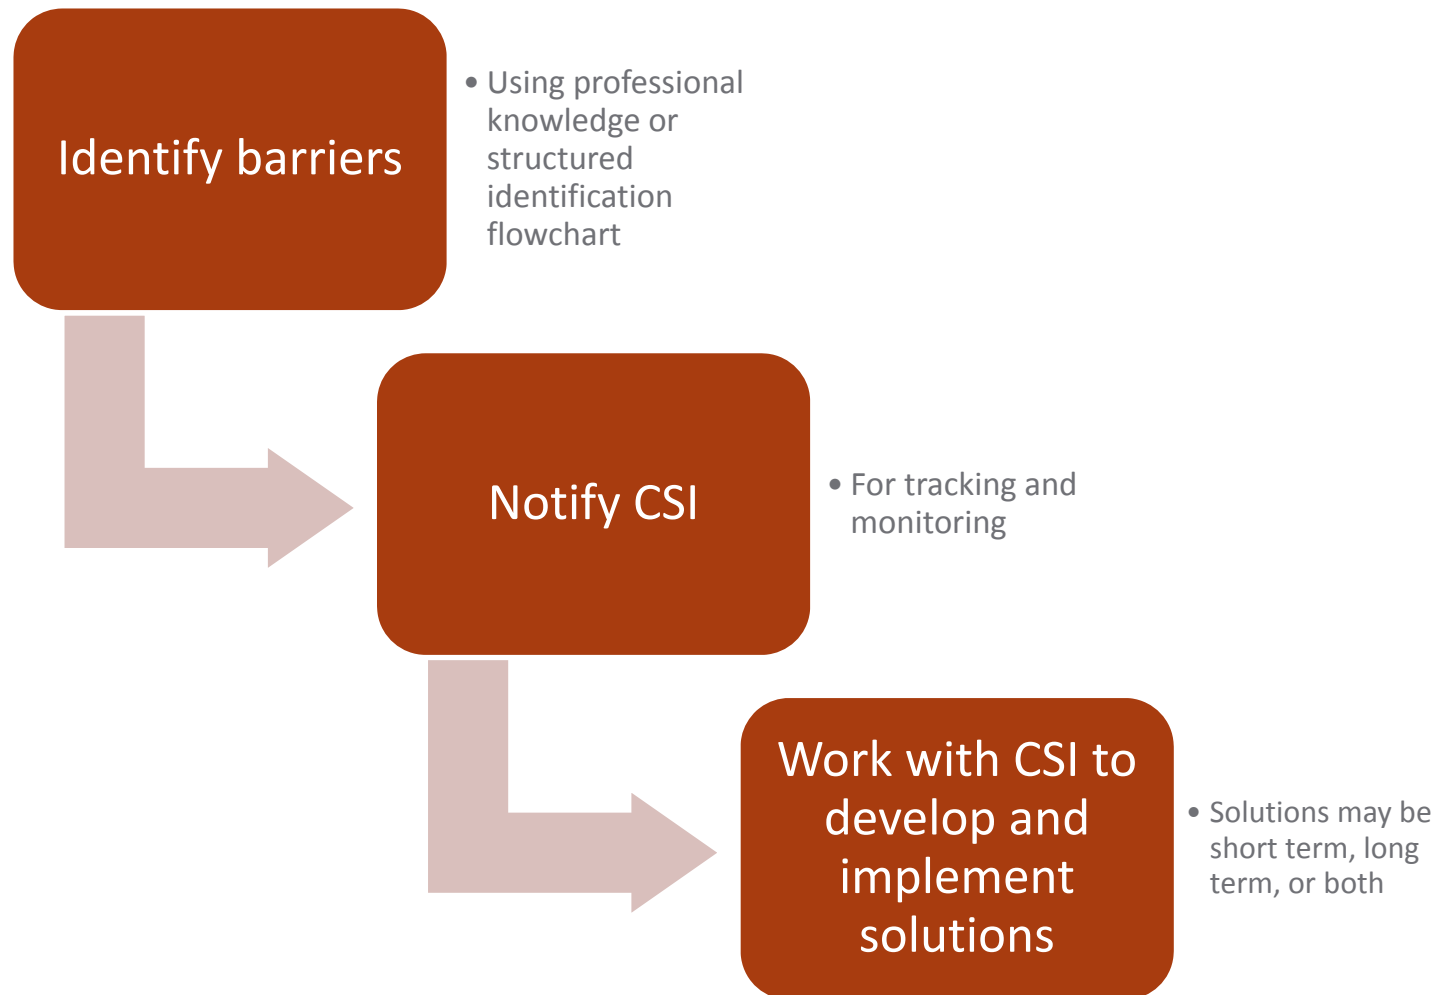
Identify barriers

• Using professional knowledge or structured identification flowchart

Notify CSI

• For tracking and monitoring

Work with CSI to develop and implement solutions

• Solutions may be short term, long term, or both